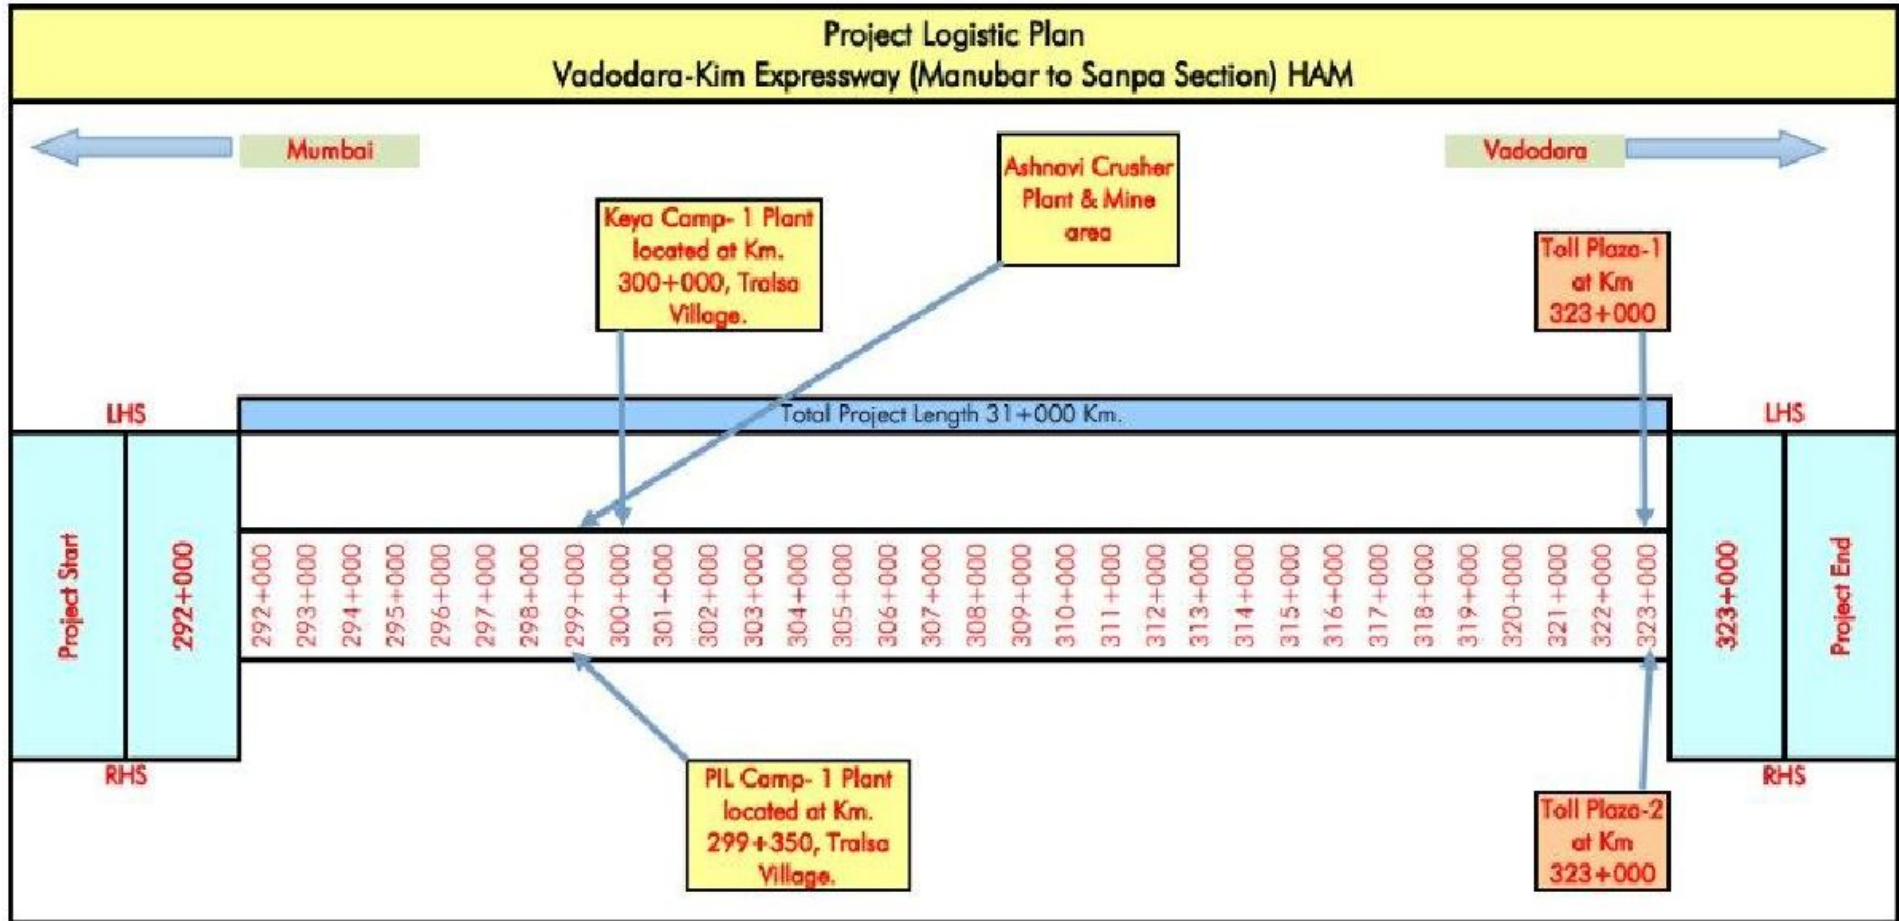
Project Logistic Plan
Vadodara-Kim Expressway (Manubar to Sanpa Section) HAM

Mumbai

Vadodara

Keya Camp- 1 Plant located at Km. 300+000, Tralsa Village.

Ashnavi Crusher Plant & Mine area

Toll Plaza-1 at Km 323+000

LHS

Total Project Length 31+000 Km.

LHS

Project Start

292+000

292+000
293+000
294+000
295+000
296+000
297+000
298+000
299+000
300+000
301+000
302+000
303+000
304+000
305+000
306+000
307+000
308+000
309+000
310+000
311+000
312+000
313+000
314+000
315+000
316+000
317+000
318+000
319+000
320+000
321+000
322+000
323+000

323+000

Project End

RHS

RHS

PIL Camp- 1 Plant located at Km. 299+350, Tralsa Village.

Toll Plaza-2 at Km 323+000